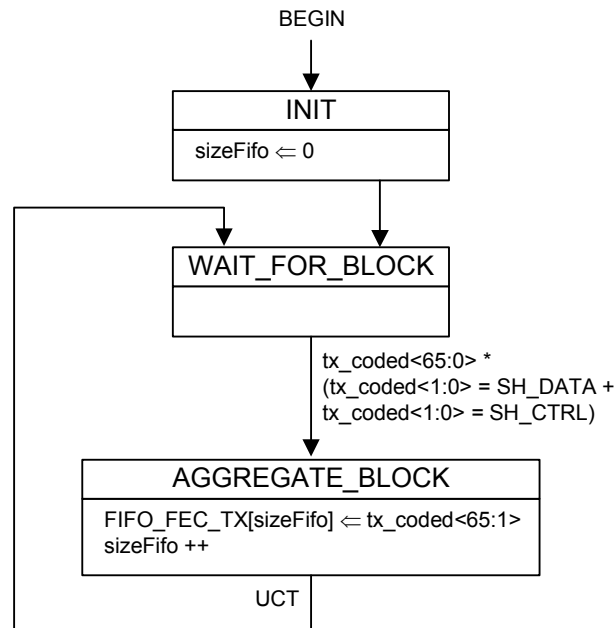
BEGIN

INIT

sizeFifo $\Leftarrow$ 0

WAIT_FOR_BLOCK

tx_coded<65:0> *
(tx_coded<1:0> = SH_DATA +
tx_coded<1:0> = SH_CTRL)

AGGREGATE_BLOCK

FIFO_FEC_TX[sizeFifo] $\Leftarrow$ tx_coded<65:1>
sizeFifo ++

UCT